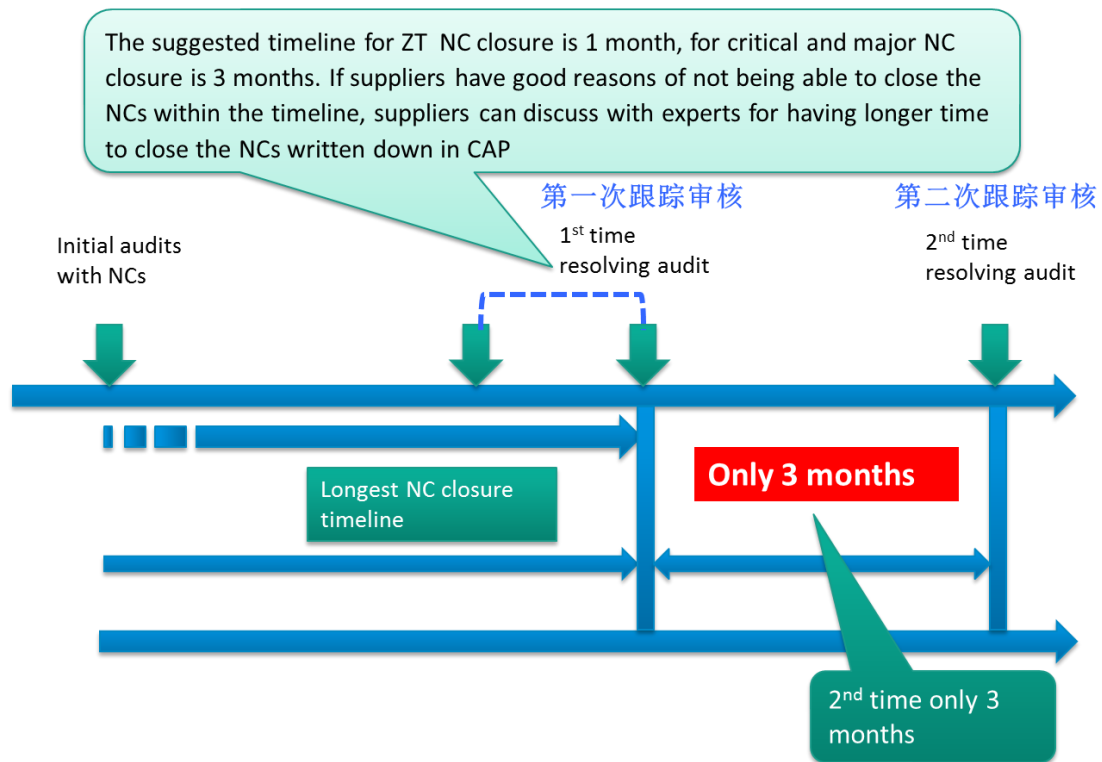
The suggested timeline for ZT NC closure is 1 month, for critical and major NC closure is 3 months. If suppliers have good reasons of not being able to close the NCs within the timeline, suppliers can discuss with experts for having longer time to close the NCs written down in CAP

第一次跟踪审核

第二次跟踪审核

Initial audits with NCs

1$^{st}$ time resolving audit

2$^{nd}$ time resolving audit

Only 3 months

Longest NC closure timeline

2$^{nd}$ time only 3 months